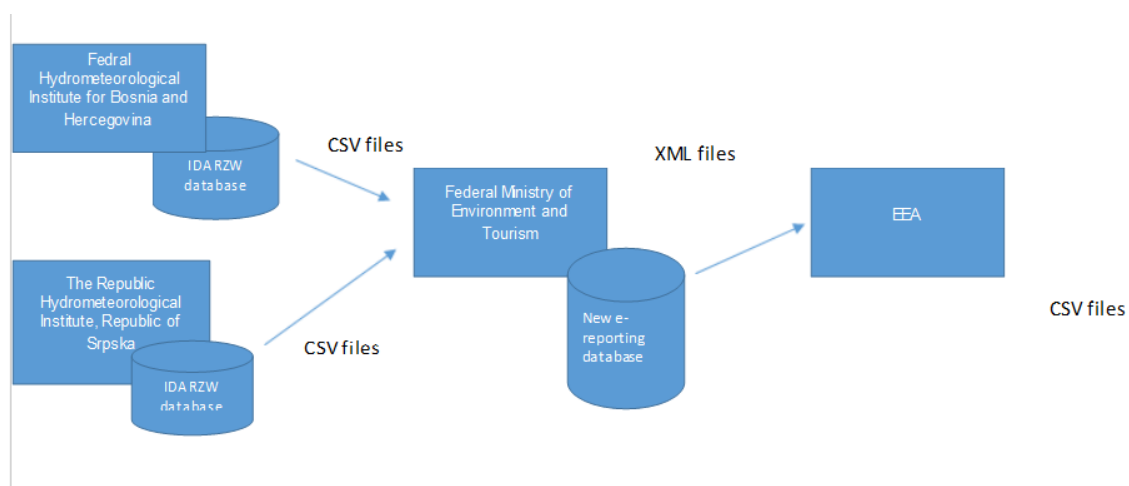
Fedral Hydrometeorological Institute for Bosnia and Hercegovina

IDA RZW database

CSV files

XML files

Federal Ministry of Environment and Tourism

EEA

The Republic Hydrometeorological Institute, Republic of Srpska

IDA RZW database

CSV files

New e-reporting database

CSV files